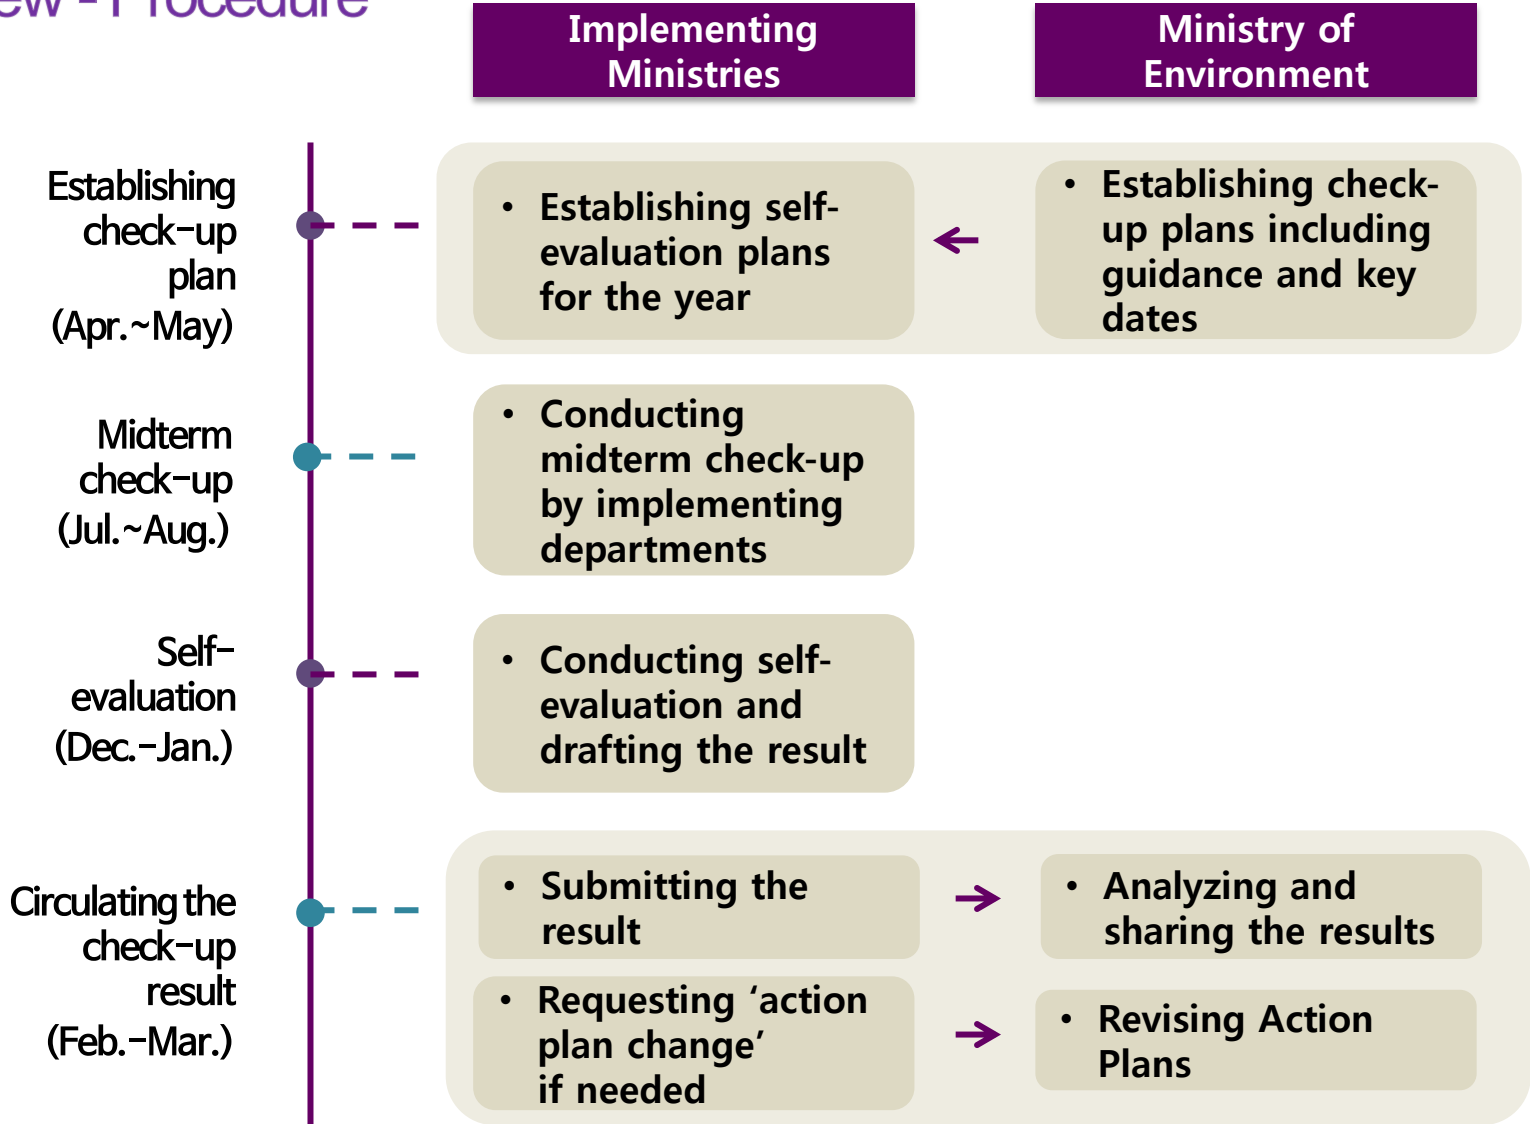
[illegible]ew - Procedure

Implementing Ministries

Ministry of Environment

Establishing check-up plan (Apr.~May)

• Establishing self-evaluation plans for the year

• Establishing check-up plans including guidance and key dates

Midterm check-up (Jul.~Aug.)

• Conducting midterm check-up by implementing departments

Self-evaluation (Dec.-Jan.)

• Conducting self-evaluation and drafting the result

Circulating the check-up result (Feb.-Mar.)

• Submitting the result

• Analyzing and sharing the results

• Requesting 'action plan change' if needed

• Revising Action Plans